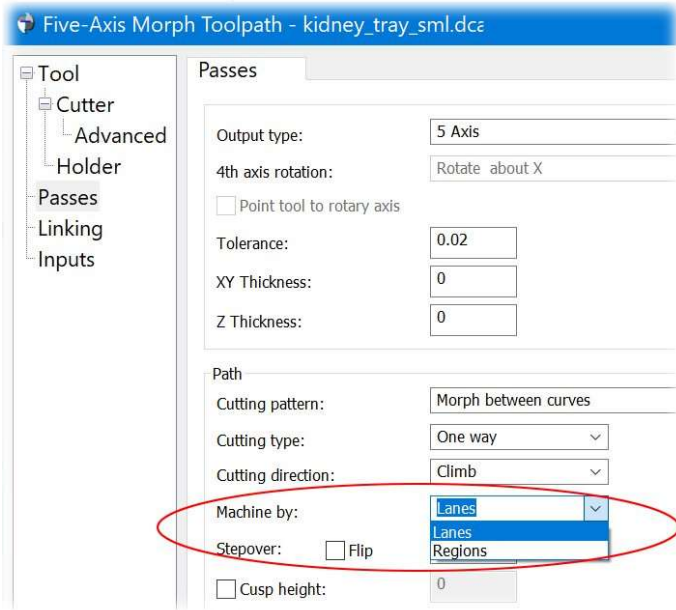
Five-Axis Morph Toolpath - kidney_tray_sml.dca

Tool
Cutter
Advanced
Holder
Passes
Linking
Inputs

Passes

Output type: 5 Axis
4th axis rotation: Rotate about X
Point tool to rotary axis
Tolerance: 0.02
XY Thickness: 0
Z Thickness: 0

Path
Cutting pattern: Morph between curves
Cutting type: One way
Cutting direction: Climb
Machine by: Lanes
Lanes
Regions
Stepover: Flip
Cusp height: 0